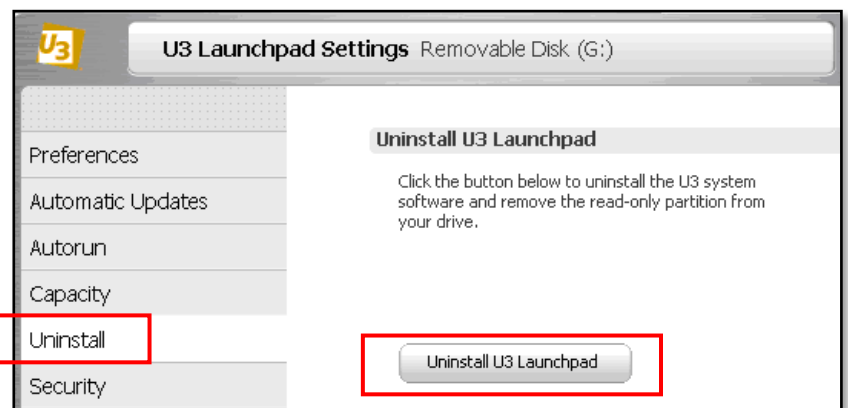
U3

U3 Launchpad Settings Removable Disk (G:)

Preferences

Automatic Updates

Autorun

Capacity

Uninstall

Security

Uninstall U3 Launchpad

Click the button below to uninstall the U3 system software and remove the read-only partition from your drive.

Uninstall U3 Launchpad